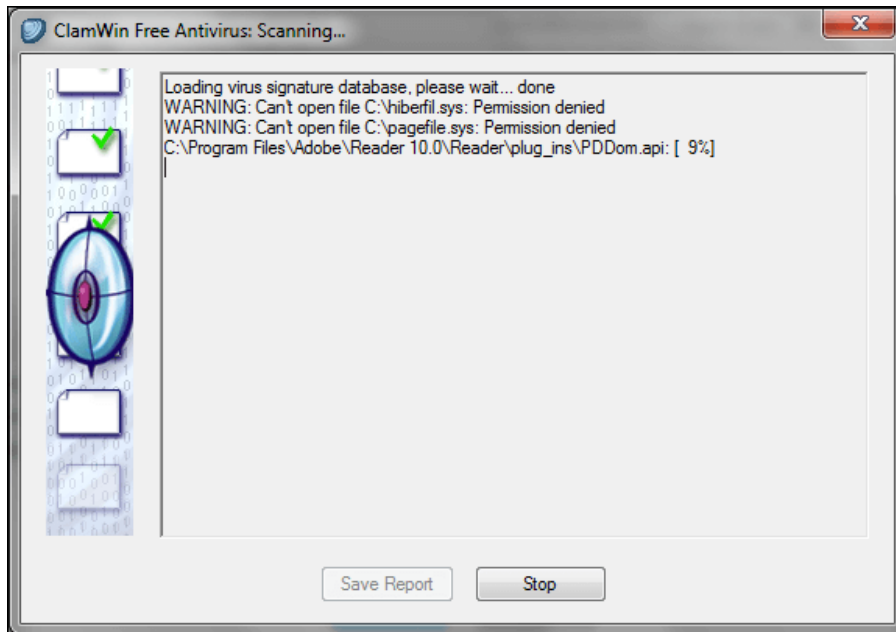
ClamWin Free Antivirus: Scanning...

Loading virus signature database, please wait... done
WARNING: Can't open file C:\hiberfil.sys: Permission denied
WARNING: Can't open file C:\pagefile.sys: Permission denied
C:\Program Files\Adobe\Reader 10.0\Reader\plug_ins\PDDom.api: [ 9%]

Save Report
Stop